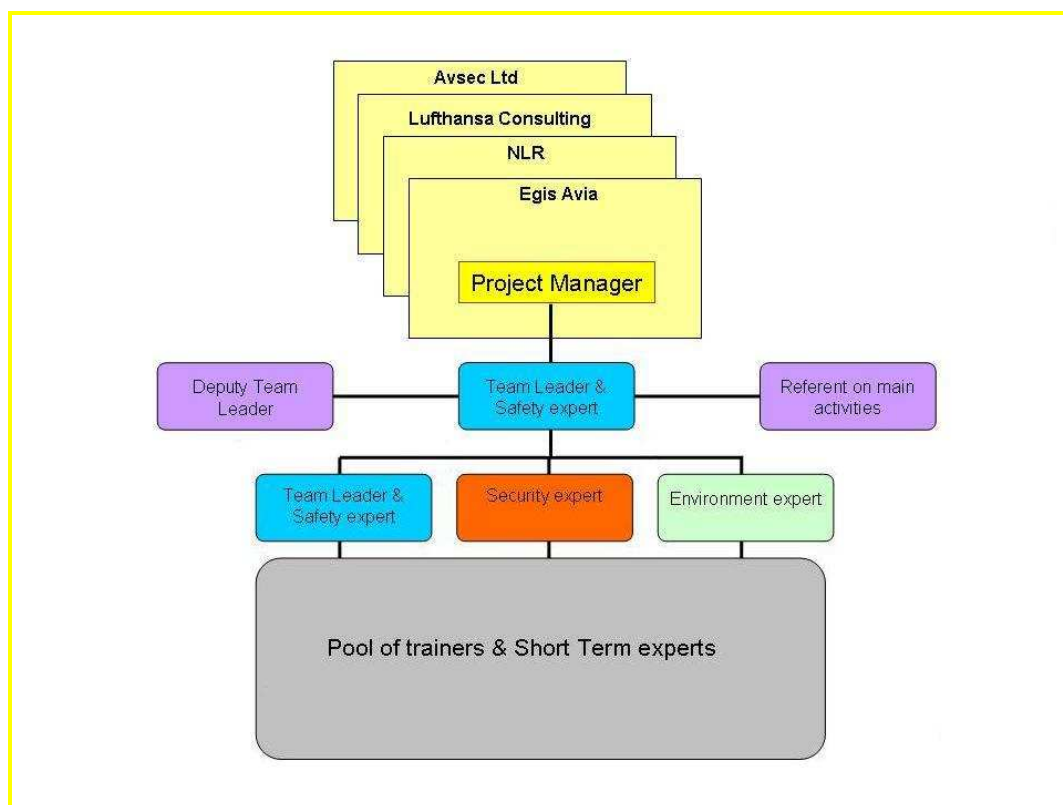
Avsec Ltd

Lufthansa Consulting

NLR

Egis Avia

Project Manager

Deputy Team Leader

Team Leader & Safety expert

Referent on main activities

Team Leader & Safety expert

Security expert

Environment expert

Pool of trainers & Short Term experts